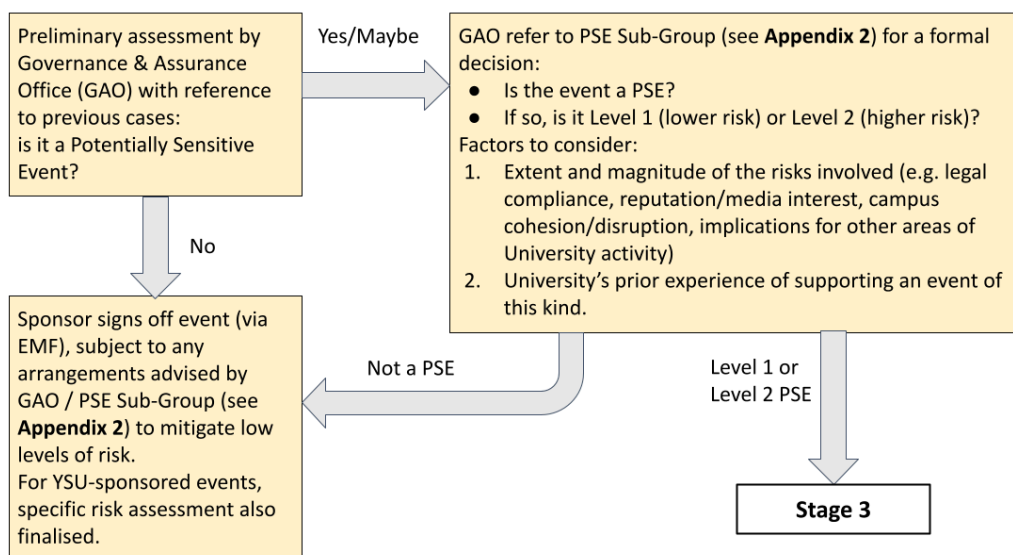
Preliminary assessment by Governance & Assurance Office (GAO) with reference to previous cases: is it a Potentially Sensitive Event?

Yes/Maybe

GAO refer to PSE Sub-Group (see **Appendix 2**) for a formal decision:
- Is the event a PSE?
- If so, is it Level 1 (lower risk) or Level 2 (higher risk)?

Factors to consider:
1. Extent and magnitude of the risks involved (e.g. legal compliance, reputation/media interest, campus cohesion/disruption, implications for other areas of University activity)
2. University's prior experience of supporting an event of this kind.

No

Sponsor signs off event (via EMF), subject to any arrangements advised by GAO / PSE Sub-Group (see **Appendix 2**) to mitigate low levels of risk.
For YSU-sponsored events, specific risk assessment also finalised.

Not a PSE

Level 1 or Level 2 PSE

Stage 3